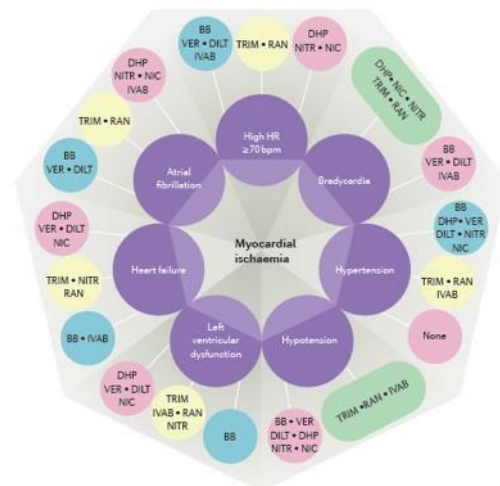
Myocardial ischaemia

High HR ≥70 bpm

BB
VER • DILT
IVAB

TRIM • RAN

DHP
NITR • NIC

Bradycardia

DHP • NIC • NITR
TRIM • RAN

BB
VER • DILT
IVAB

Hypertension

BB
DHP • VER
DILT • NITR
NIC

TRIM • RAN
IVAB

Hypotension

None

TRIM • RAN • IVAB

BB • VER
DILT • DHP
NITR • NIC

Left ventricular dysfunction

BB

TRIM
IVAB • RAN
NITR

DHP
VER • DILT
NIC

Heart failure

BB • IVAB

TRIM • NITR
RAN

DHP
VER • DILT
NIC

Atrial fibrillation

BB
VER • DILT

TRIM • RAN

DHP
NITR • NIC
IVAB